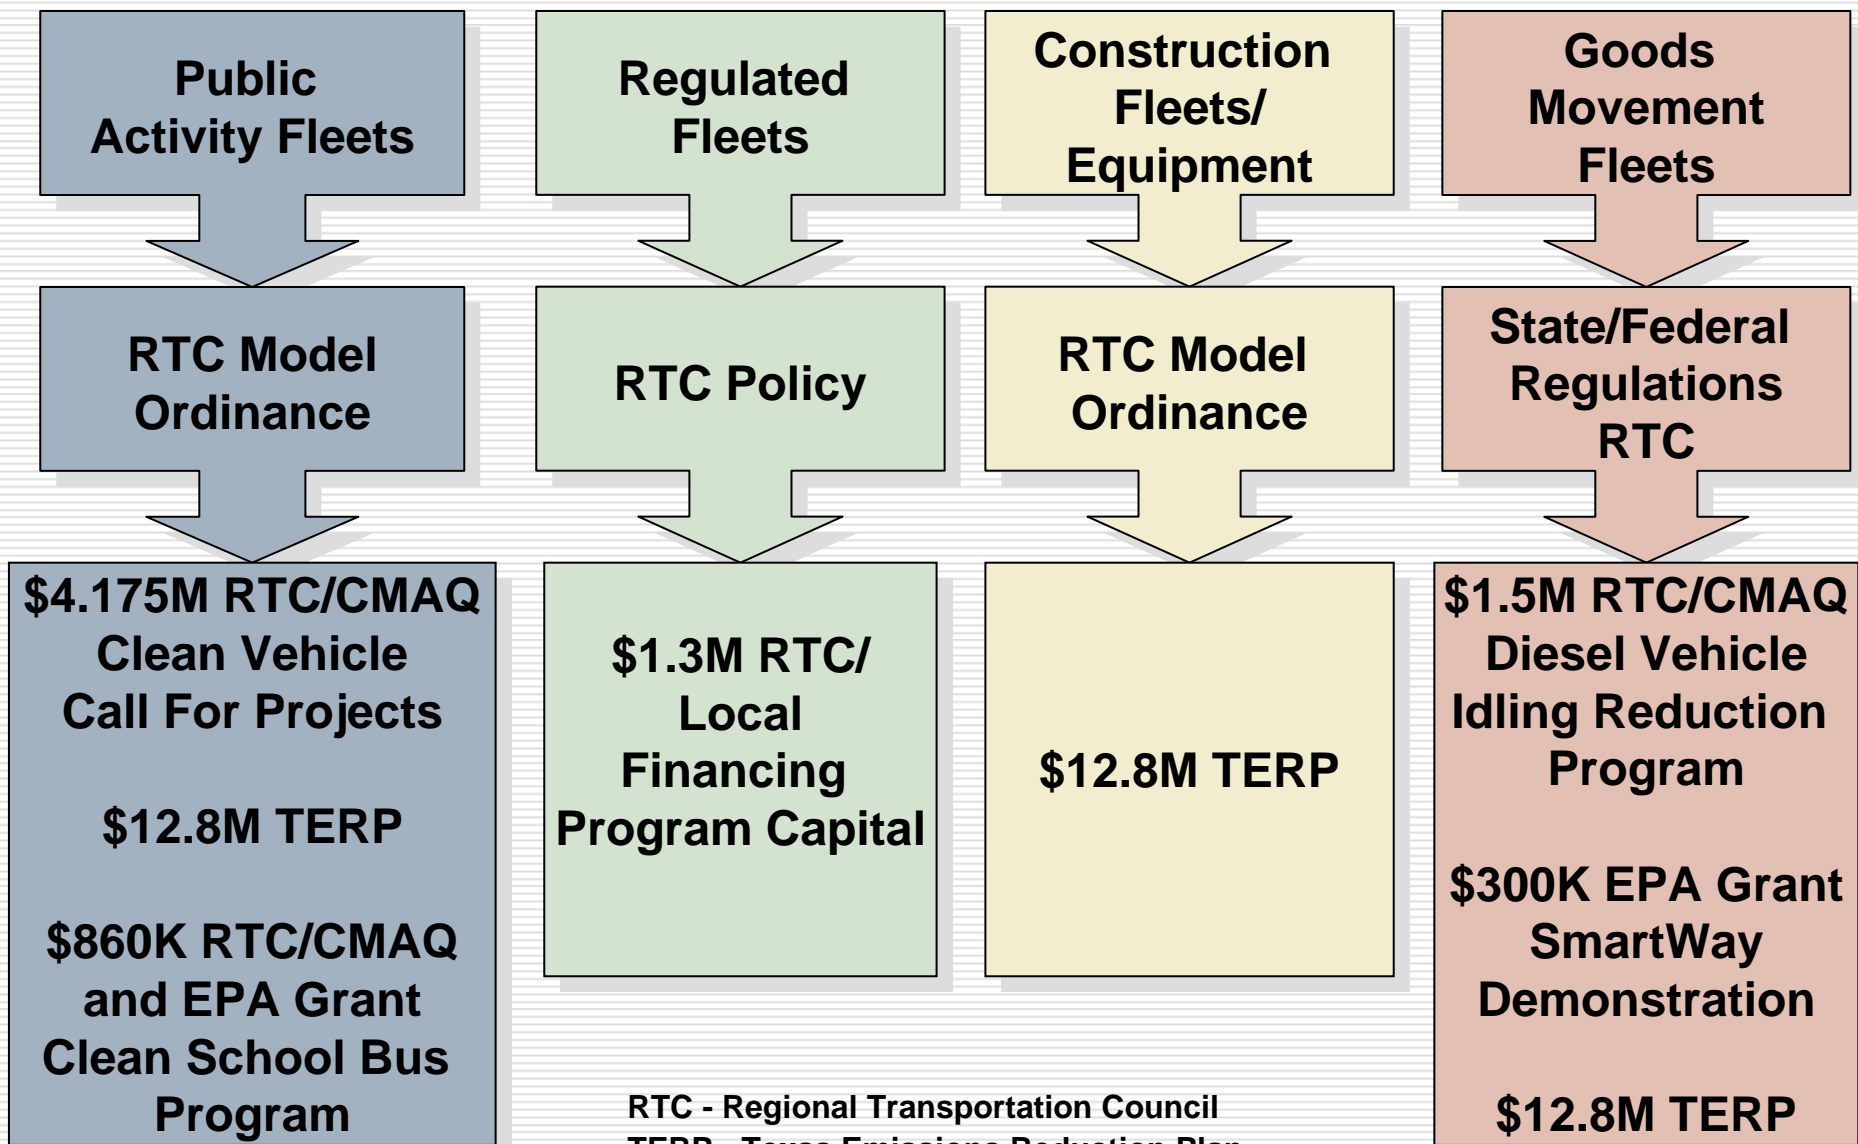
Public Activity Fleets

RTC Model Ordinance

$4.175M RTC/CMAQ Clean Vehicle Call For Projects

$12.8M TERP

$860K RTC/CMAQ and EPA Grant Clean School Bus Program

Regulated Fleets

RTC Policy

$1.3M RTC/ Local Financing Program Capital

Construction Fleets/ Equipment

RTC Model Ordinance

$12.8M TERP

Goods Movement Fleets

State/Federal Regulations RTC

$1.5M RTC/CMAQ Diesel Vehicle Idling Reduction Program

$300K EPA Grant SmartWay Demonstration

$12.8M TERP

RTC - Regional Transportation Council

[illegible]